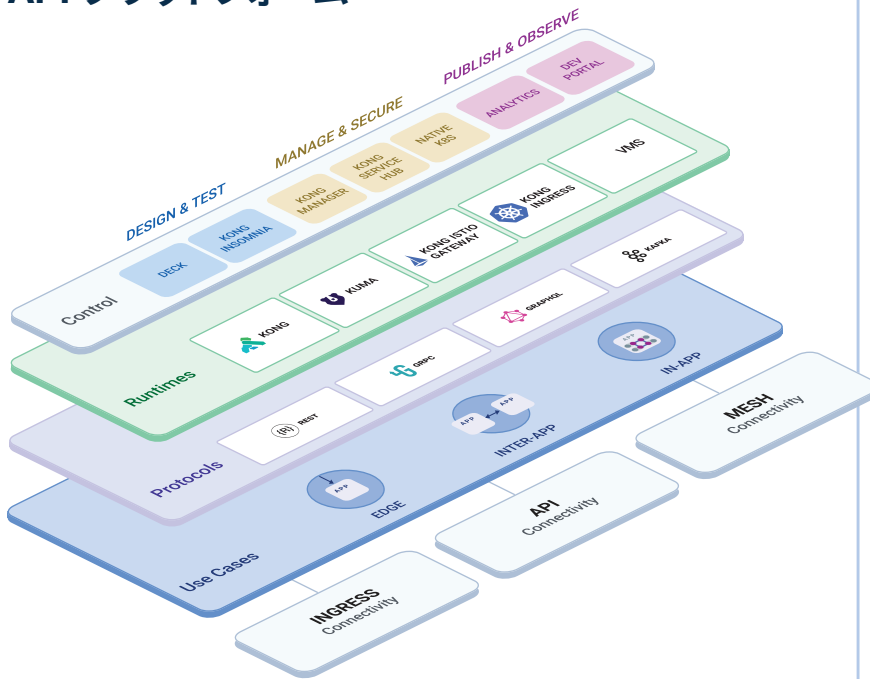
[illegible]

PUBLISH & OBSERVE
DEV PORTAL
ANALYTICS
MANAGE & SECURE
NATIVE K8S
KONG SERVICE HUB
KONG MANAGER
DESIGN & TEST
KONG INSOMNIA
DECK
Control

VMS
KONG INGRESS
KONG ISTIO GATEWAY
KUMA
KONG
Runtimes

KAFKA
GRAPHQL
GRPC
REST
Protocols

APP
IN-APP
APP
APP
INTER-APP
APP
EDGE
Use Cases

MESH
Connectivity
API
Connectivity
INGRESS
Connectivity